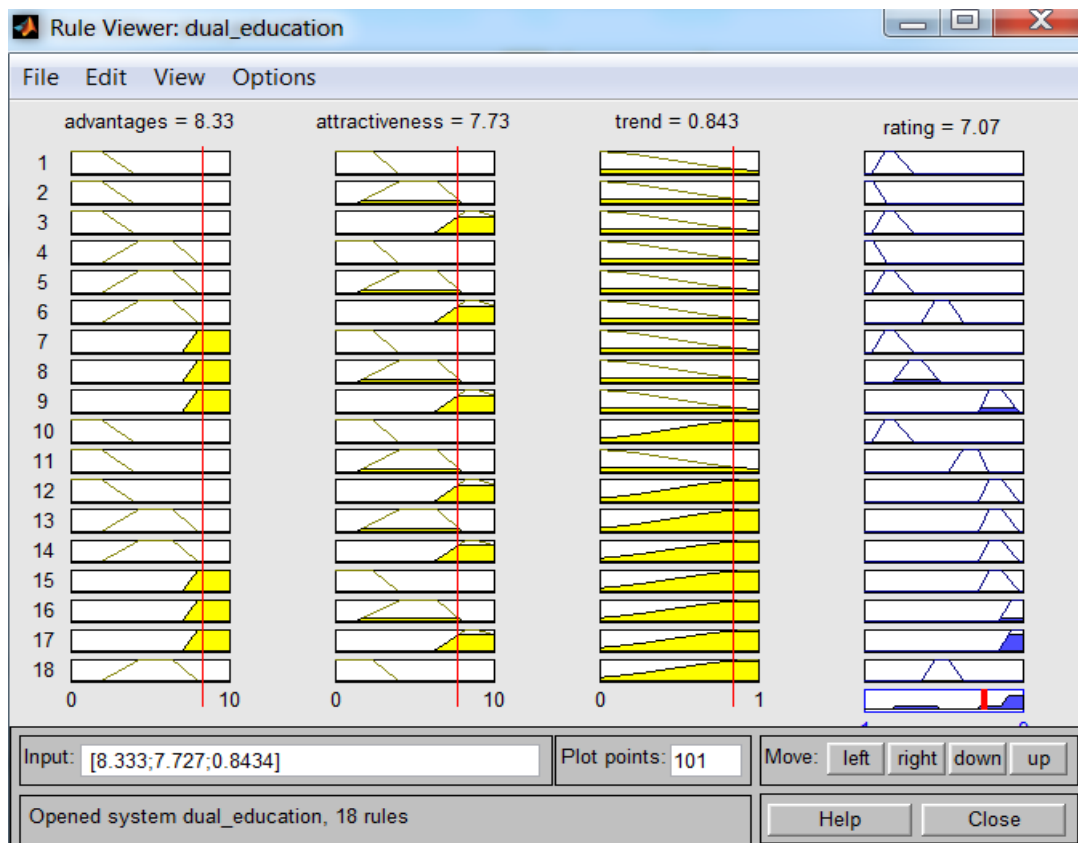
Rule Viewer: dual_education

File Edit View Options

advantages = 8.33

attractiveness = 7.73

trend = 0.843

rating = 7.07

1
2
3
4
5
6
7
8
9
10
11
12
13
14
15
16
17
18

0 10

0 10

0 1

Input: [8.333;7.727;0.8434]

Plot points: 101

Move: left right down up

Opened system dual_education, 18 rules

Help Close